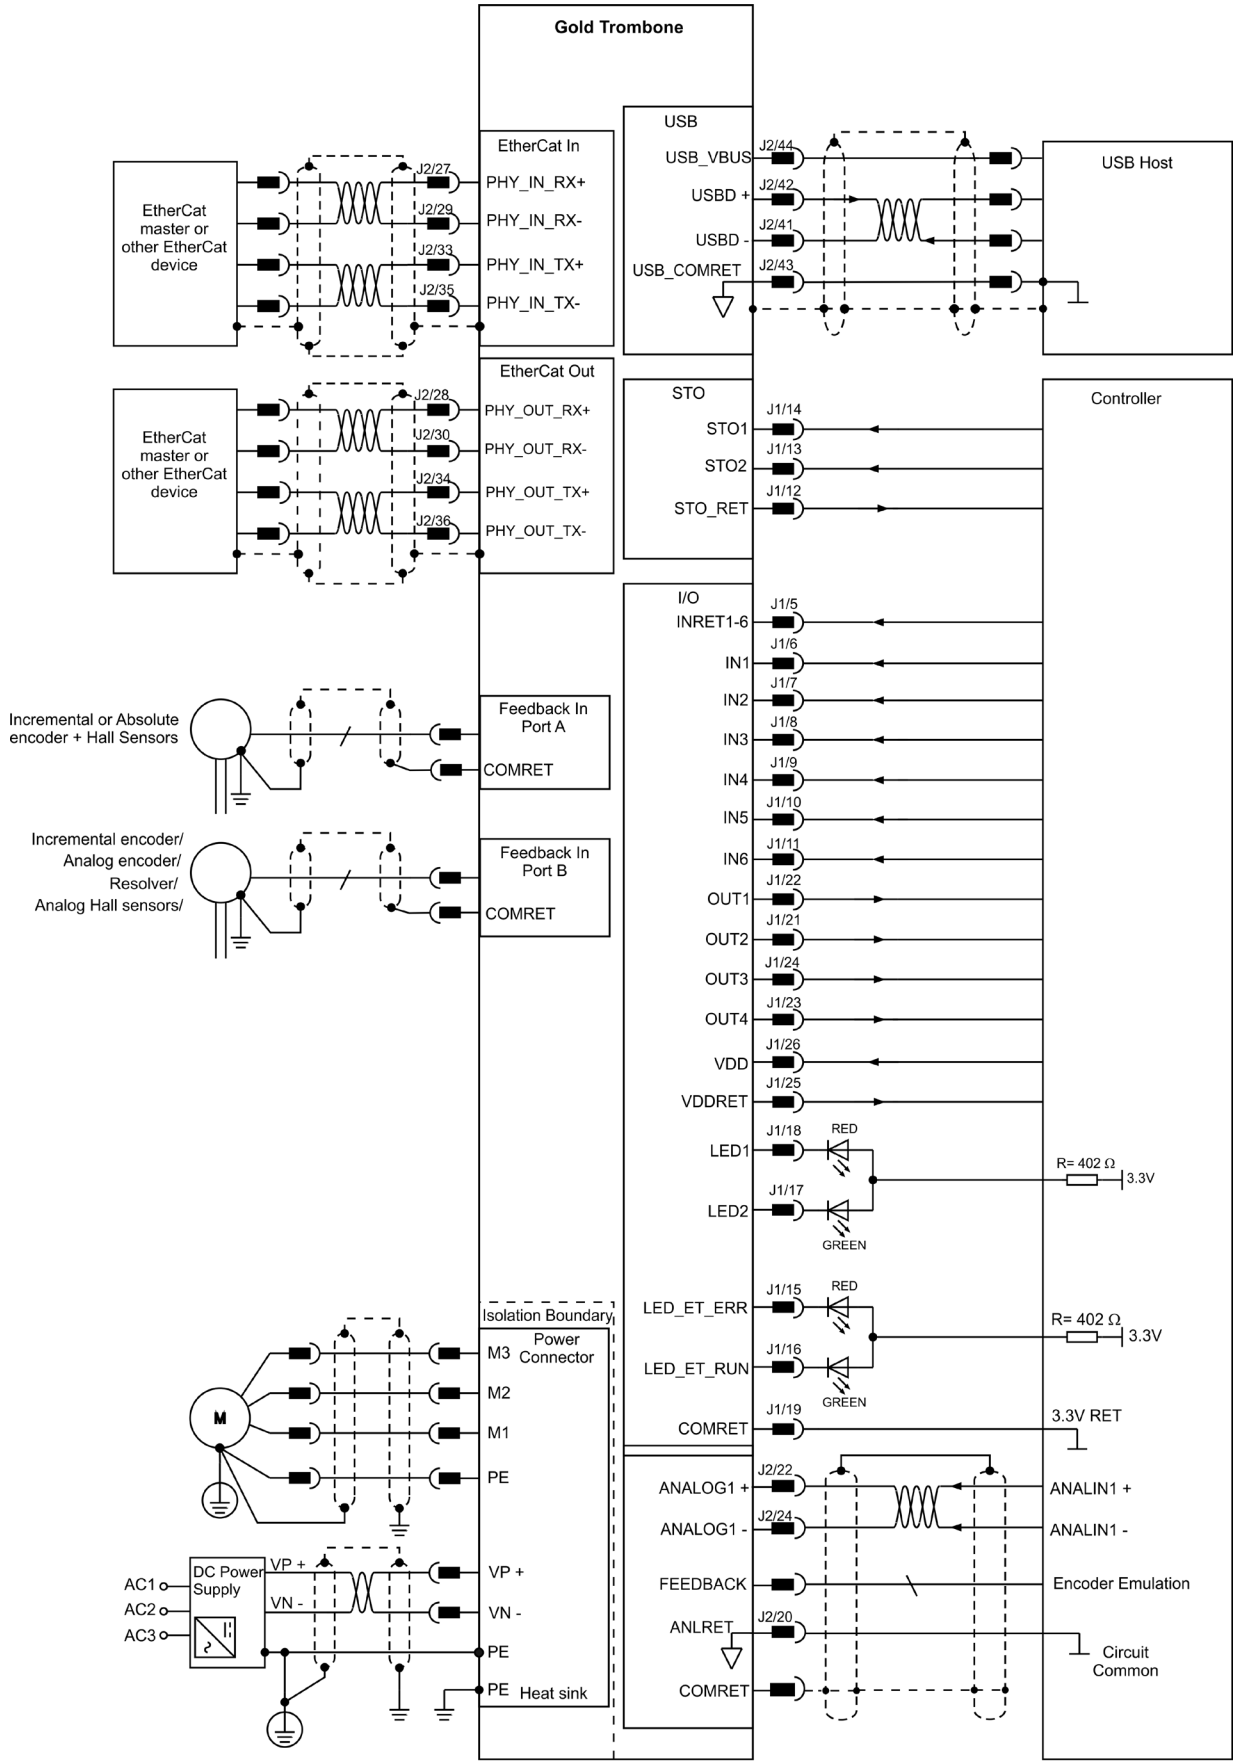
Gold Trombone

EtherCat master or other EtherCat device

J2/27
J2/29
J2/33
J2/35

EtherCat In
PHY_IN_RX+
PHY_IN_RX-
PHY_IN_TX+
PHY_IN_TX-

USB
USB_VBUS
USBD +
USBD -
USB_COMRET

J2/44
J2/42
J2/41
J2/43

USB Host

EtherCat master or other EtherCat device

J2/28
J2/30
J2/34
J2/36

EtherCat Out
PHY_OUT_RX+
PHY_OUT_RX-
PHY_OUT_TX+
PHY_OUT_TX-

STO
STO1
STO2
STO_RET

J1/14
J1/13
J1/12

Controller

I/O
INRET1-6
IN1
IN2
IN3
IN4
IN5
IN6
OUT1
OUT2
OUT3
OUT4
VDD
VDDRET
LED1
LED2

J1/5
J1/6
J1/7
J1/8
J1/9
J1/10
J1/11
J1/22
J1/21
J1/24
J1/23
J1/26
J1/25
J1/18
J1/17

RED
GREEN
R= 402 Ω
3.3V

Incremental or Absolute encoder + Hall Sensors

Feedback In Port A
COMRET

Incremental encoder/ Analog encoder/ Resolver/ Analog Hall sensors/

Feedback In Port B
COMRET

Isolation Boundary
Power Connector
M3
M2
M1
PE

M

LED_ET_ERR
LED_ET_RUN
COMRET

J1/15
J1/16
J1/19

RED
GREEN
R= 402 Ω
3.3V
3.3V RET

ANALOG1 +
ANALOG1 -
FEEDBACK
ANLRET
COMRET

J2/22
J2/24
J2/20

ANALIN1 +
ANALIN1 -
Encoder Emulation
Circuit Common

AC1
AC2
AC3
DC Power Supply
VP +
VN -

VP +
VN -
PE
PE Heat sink